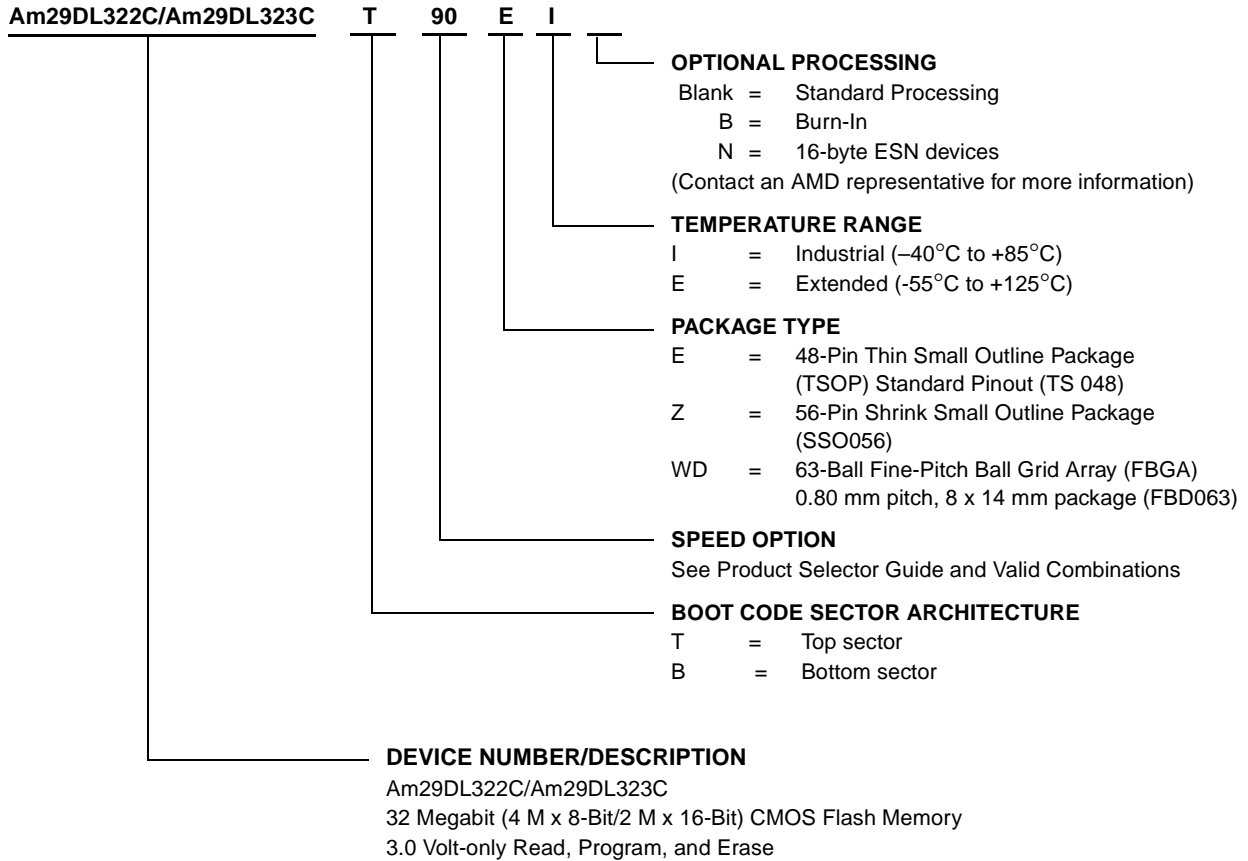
Am29DL322C/Am29DL323C T 90 E I

OPTIONAL PROCESSING
Blank = Standard Processing
B = Burn-In
N = 16-byte ESN devices
(Contact an AMD representative for more information)

TEMPERATURE RANGE
I = Industrial (–40°C to +85°C)
E = Extended (-55°C to +125°C)

PACKAGE TYPE
E = 48-Pin Thin Small Outline Package (TSOP) Standard Pinout (TS 048)
Z = 56-Pin Shrink Small Outline Package (SSO056)
WD = 63-Ball Fine-Pitch Ball Grid Array (FBGA) 0.80 mm pitch, 8 x 14 mm package (FBD063)

SPEED OPTION
See Product Selector Guide and Valid Combinations

BOOT CODE SECTOR ARCHITECTURE
T = Top sector
B = Bottom sector

DEVICE NUMBER/DESCRIPTION
Am29DL322C/Am29DL323C
32 Megabit (4 M x 8-Bit/2 M x 16-Bit) CMOS Flash Memory
3.0 Volt-only Read, Program, and Erase